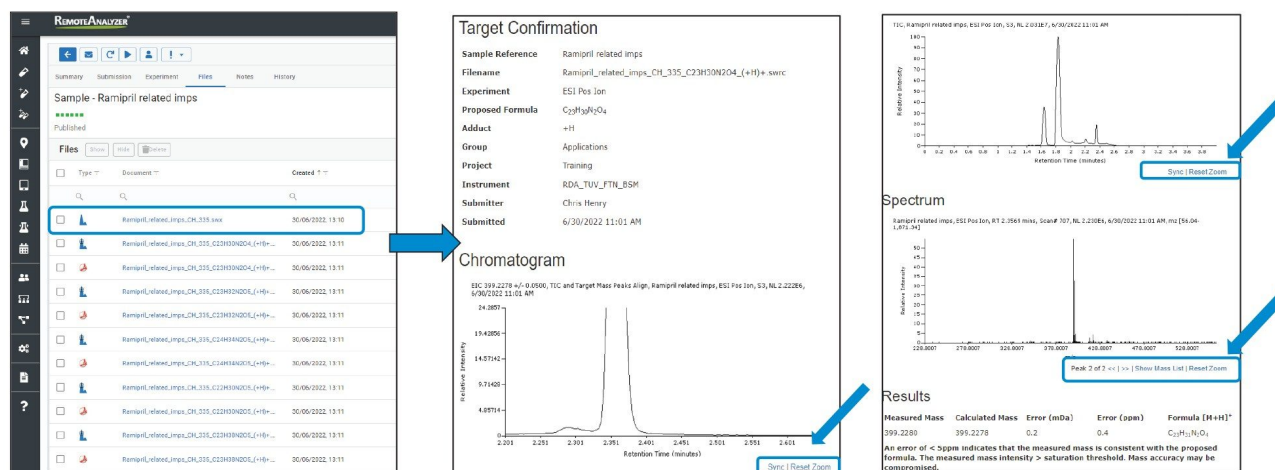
REMOTEANALYZER

Summary Submission Experiment Files Notes History

Sample - Ramipril related imps

Published

Files Show Hide Delete

| Type | Document | Created |
|---|---|---|
| | Ramipril_related_imps_CH_335.swx | 30/06/2022 13:10 |
| | Ramipril_related_imps_CH_335_C23H30N2O4_(+H)+... | 30/06/2022 13:11 |
| | Ramipril_related_imps_CH_335_C23H30N2O4_(+H)+... | 30/06/2022 13:11 |
| | Ramipril_related_imps_CH_335_C23H32N2O5_(+H)+... | 30/06/2022 13:11 |
| | Ramipril_related_imps_CH_335_C23H32N2O5_(+H)+... | 30/06/2022 13:11 |
| | Ramipril_related_imps_CH_335_C24H34N2O5_(+H)+... | 30/06/2022 13:11 |
| | Ramipril_related_imps_CH_335_C24H34N2O5_(+H)+... | 30/06/2022 13:11 |
| | Ramipril_related_imps_CH_335_C22H30N2O5_(+H)+... | 30/06/2022 13:11 |
| | Ramipril_related_imps_CH_335_C22H30N2O5_(+H)+... | 30/06/2022 13:11 |
| | Ramipril_related_imps_CH_335_C23H30N2O5_(+H)+... | 30/06/2022 13:11 |
| | Ramipril_related_imps_CH_335_C23H30N2O5_(+H)+... | 30/06/2022 13:11 |

Target Confirmation

| | |
|---|---|
| Sample Reference | Ramipril related imps |
| Filename | Ramipril_related_imps_CH_335_C23H30N2O4_(+H)+.swrc |
| Experiment | ESI Pos Ion |
| Proposed Formula | $C_{23}H_{30}N_2O_4$ |
| Adduct | +H |
| Group | Applications |
| Project | Training |
| Instrument | RDA_TUV_FTN_BSM |
| Submitter | Chris Henry |
| Submitted | 6/30/2022 11:01 AM |

Chromatogram

EIC 399.2278 +/- 0.0500, TIC and Target Mass Peaks Align, Ramipril related imps, ESI Pos Ion, S3, NL 2.222E6, 6/30/2022 11:01 AM

24.2857 19.42856 14.57142 9.71428 4.85714 Relative Intensity

2.201 2.251 2.301 2.351 2.401 2.451 2.501 2.551 2.601 Retention Time (minutes)

Sync | Reset Zoom

TIC, Ramipril related imps, ESI Pos Ion, S3, NL 2.031E7, 6/30/2022 11:01 AM

100 90 80 70 60 50 40 30 20 10 0 Relative Intensity

0 0.2 0.4 0.6 0.8 1 1.2 1.4 1.6 1.8 2 2.2 2.4 2.6 2.8 3 3.2 3.4 3.6 3.8 Retention Time (minutes)

Sync | Reset Zoom

Spectrum

Ramipril related imps, ESI Pos Ion, RT 2.3561 mins, Scan# 707, NL 2.230E6, 6/30/2022 11:01 AM, mz [56.04-1,671.34]

50 45 40 35 30 25 20 15 10 5 Relative Intensity

228.0007 278.0007 328.0007 378.0007 428.0007 478.0007 528.0007

Peak 2 of 2 << | >> | Show Mass List | Reset Zoom

Results

| Measured Mass | Calculated Mass | Error (mDa) | Error (ppm) | Formula [M+H]$^+$ |
|---|---|---|---|---|
| 399.2280 | 399.2278 | 0.2 | 0.4 | $C_{23}H_{31}N_2O_4$ |

An error of < 5ppm indicates that the measured mass is consistent with the proposed formula. The measured mass intensity > saturation threshold. Mass accuracy may be compromised.